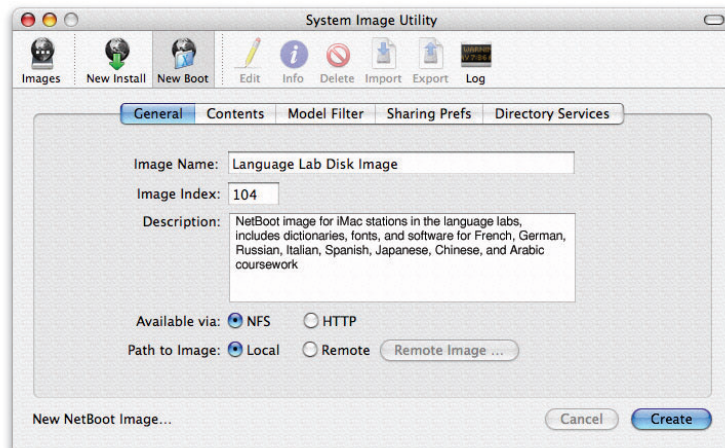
System Image Utility

Images New Install New Boot Edit Info Delete Import Export Log

General Contents Model Filter Sharing Prefs Directory Services

Image Name: Language Lab Disk Image

Image Index: 104

Description: NetBoot image for iMac stations in the language labs, includes dictionaries, fonts, and software for French, German, Russian, Italian, Spanish, Japanese, Chinese, and Arabic coursework

Available via: NFS HTTP

Path to Image: Local Remote Remote Image ...

New NetBoot Image...

Cancel Create